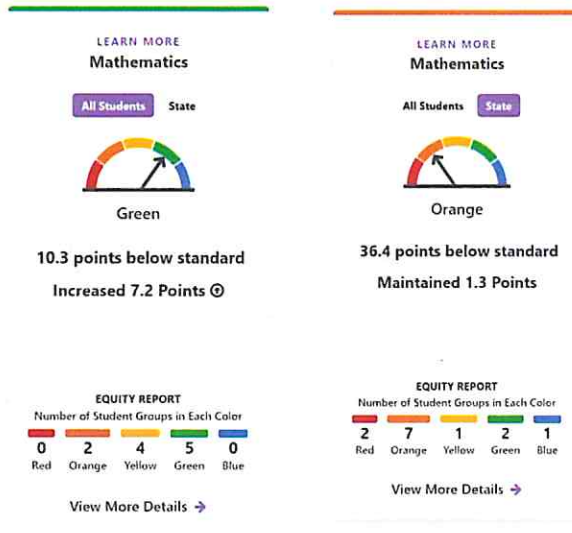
LEARN MORE
Mathematics

All Students State

Green

10.3 points below standard

Increased 7.2 Points ⊕

EQUITY REPORT
Number of Student Groups in Each Color

| 0 | 2 | 4 | 5 | 0 |
|---|---|---|---|---|
| Red | Orange | Yellow | Green | Blue |

View More Details →

LEARN MORE
Mathematics

All Students State

Orange

36.4 points below standard

Maintained 1.3 Points

EQUITY REPORT
Number of Student Groups in Each Color

| 2 | 7 | 1 | 2 | 1 |
|---|---|---|---|---|
| Red | Orange | Yellow | Green | Blue |

View More Details →